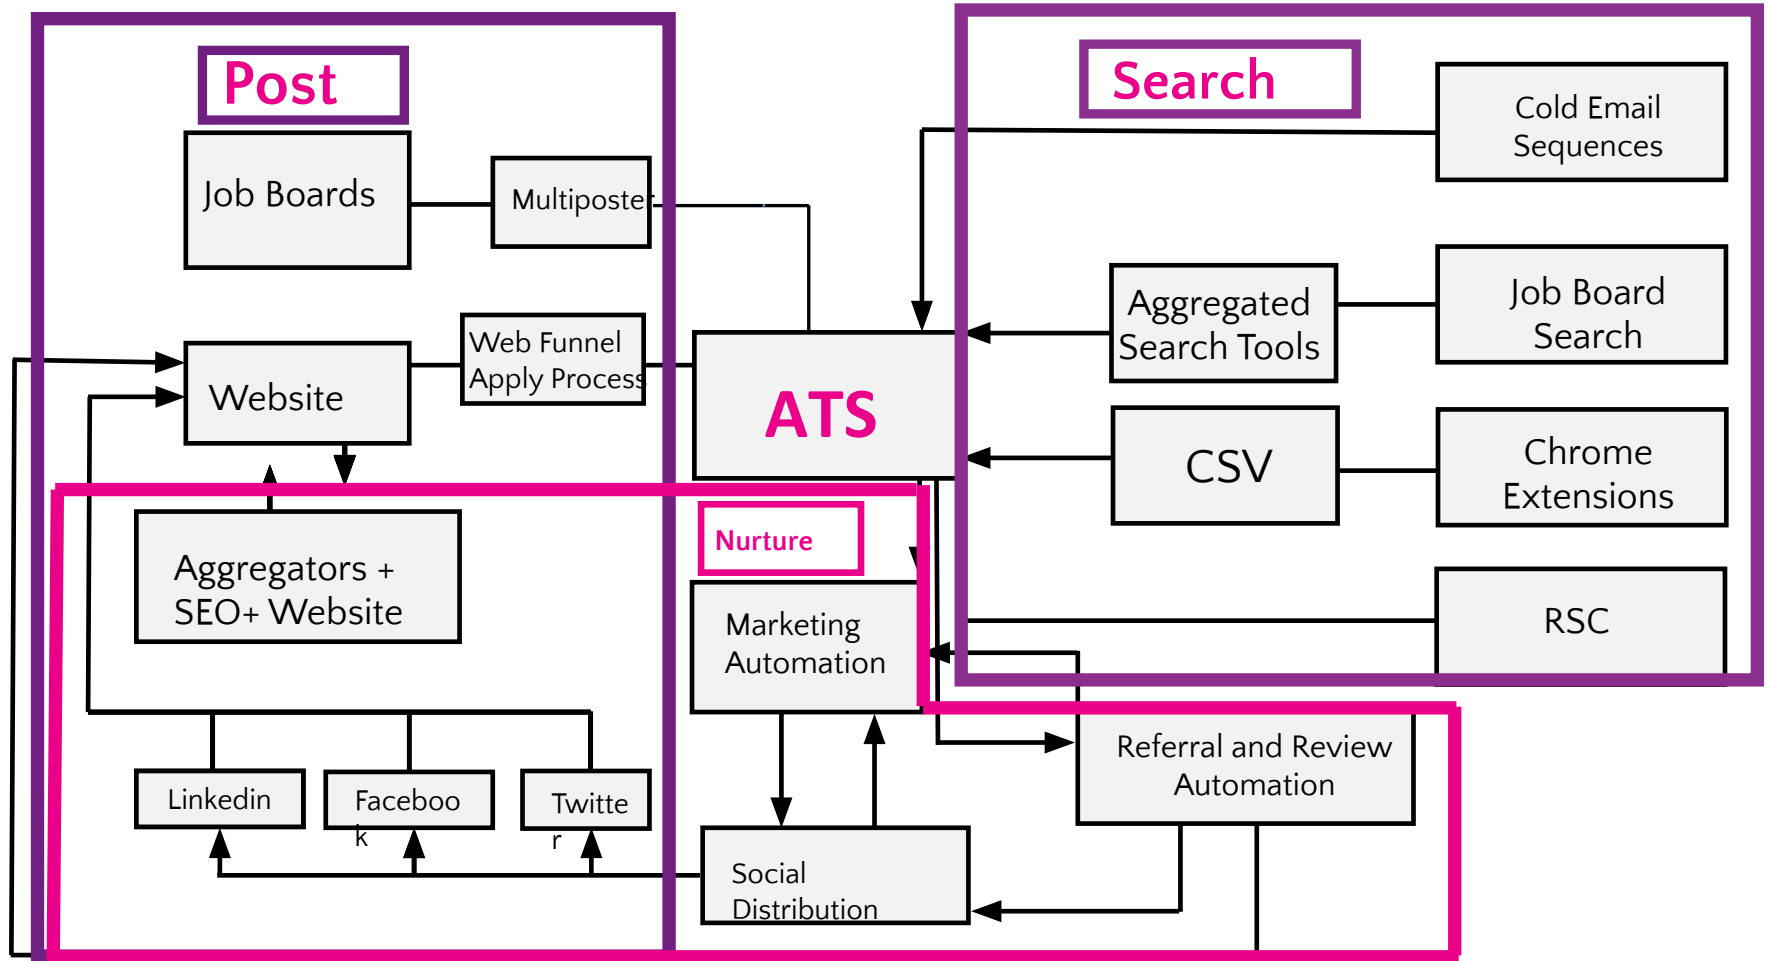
Post

Job Boards

Multiposter

Website

Web Funnel Apply Process

ATS

Search

Cold Email Sequences

Aggregated Search Tools

Job Board Search

CSV

Chrome Extensions

RSC

Aggregators + SEO+ Website

Nurture

Marketing Automation

Referral and Review Automation

Linkedin

Faceboo k

Twitte r

Social Distribution